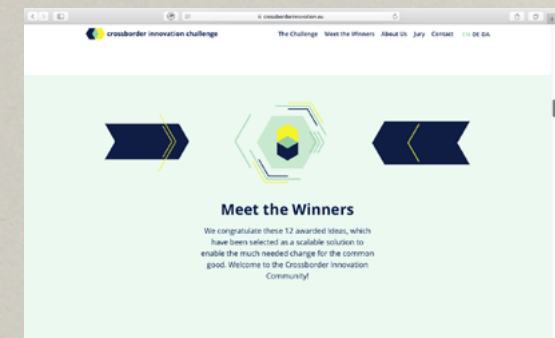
crossborderinnovation.eu

crossborder innovation challenge

The Challenge Meet the Winners About Us Jury Contact EN DE DA

Meet the Winners

We congratulate these 12 awarded ideas, which have been selected as a scalable solution to enable the much needed change for the common good. Welcome to the Crossborder Innovation Community!